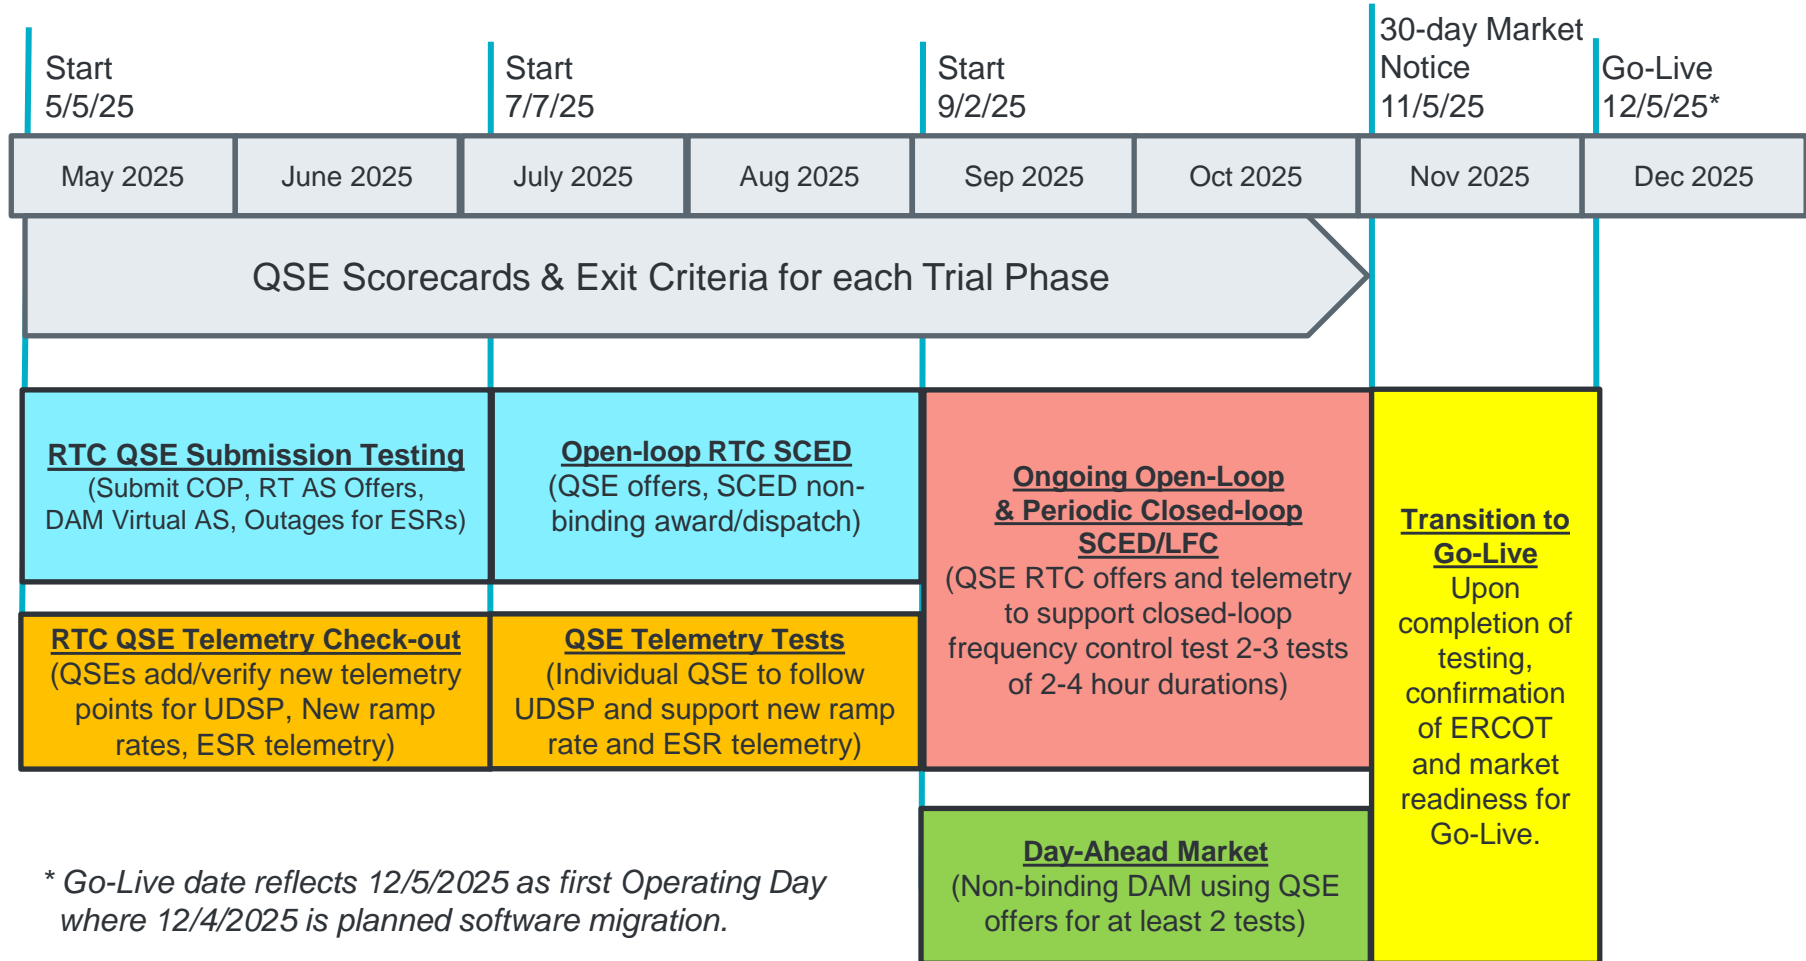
Start 5/5/25

Start 7/7/25

Start 9/2/25

30-day Market Notice 11/5/25

Go-Live 12/5/25*

| May 2025 | June 2025 | July 2025 | Aug 2025 | Sep 2025 | Oct 2025 | Nov 2025 | Dec 2025 |
|---|---|---|---|---|---|---|---|

QSE Scorecards & Exit Criteria for each Trial Phase

RTC QSE Submission Testing
(Submit COP, RT AS Offers, DAM Virtual AS, Outages for ESRs)

Open-loop RTC SCED
(QSE offers, SCED non-binding award/dispatch)

Ongoing Open-Loop & Periodic Closed-loop SCED/LFC
(QSE RTC offers and telemetry to support closed-loop frequency control test 2-3 tests of 2-4 hour durations)

Transition to Go-Live
Upon completion of testing, confirmation of ERCOT and market readiness for Go-Live.

RTC QSE Telemetry Check-out
(QSEs add/verify new telemetry points for UDSP, New ramp rates, ESR telemetry)

QSE Telemetry Tests
(Individual QSE to follow UDSP and support new ramp rate and ESR telemetry)

Day-Ahead Market
(Non-binding DAM using QSE offers for at least 2 tests)

* Go-Live date reflects 12/5/2025 as first Operating Day where 12/4/2025 is planned software migration.